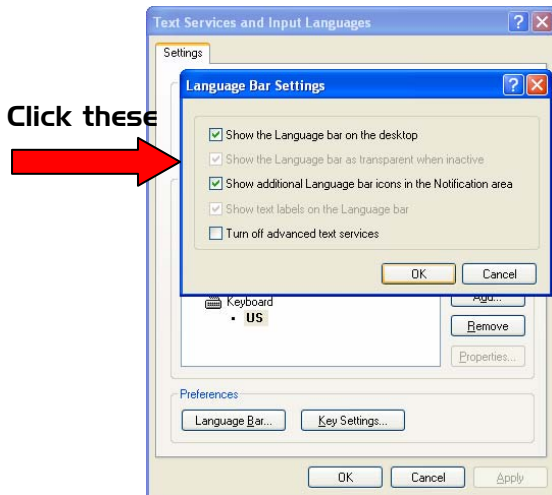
Text Services and Input Languages

Settings

Language Bar Settings

Click these

Show the Language bar on the desktop

Show the Language bar as transparent when inactive

Show additional Language bar icons in the Notification area

Show text labels on the Language bar

Turn off advanced text services

OK

Cancel

Keyboard

• US

Add...

Remove

Properties...

Preferences

Language Bar...

Key Settings...

OK

Cancel

Apply